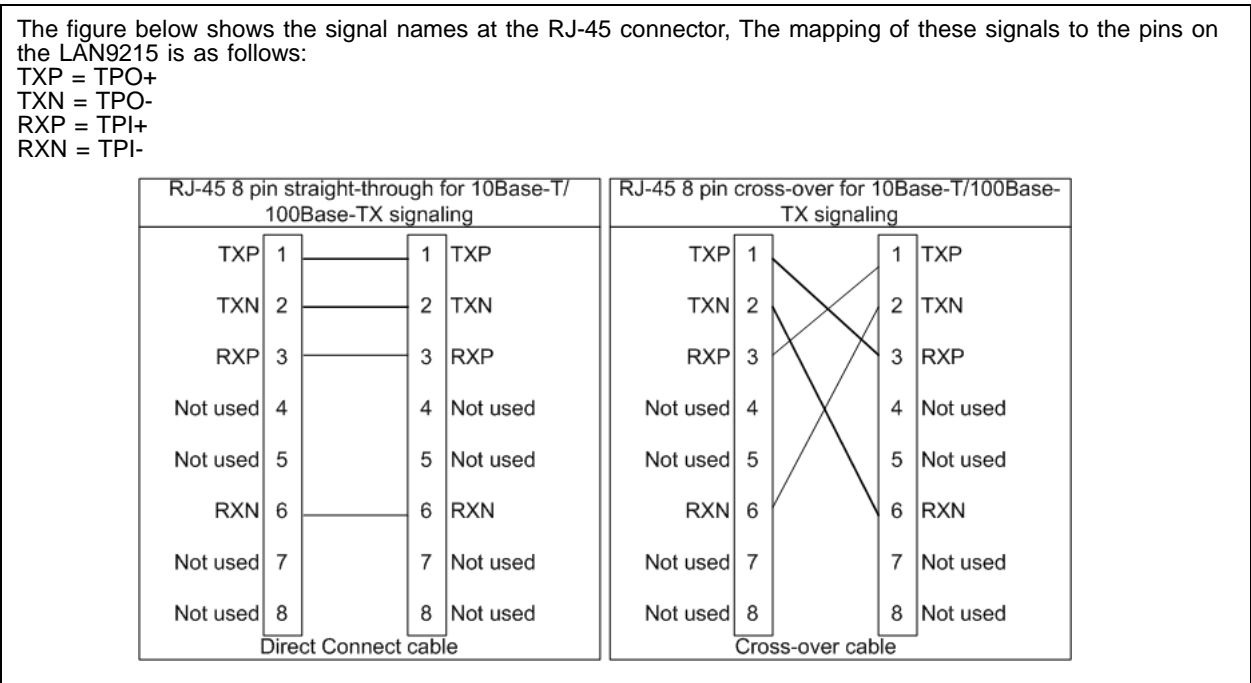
The figure below shows the signal names at the RJ-45 connector, The mapping of these signals to the pins on the LAN9215 is as follows:
TXP = TPO+
TXN = TPO-
RXP = TPI+
RXN = TPI-

RJ-45 8 pin straight-through for 10Base-T/ 100Base-TX signaling

TXP 1 1 TXP
TXN 2 2 TXN
RXP 3 3 RXP
Not used 4 4 Not used
Not used 5 5 Not used
RXN 6 6 RXN
Not used 7 7 Not used
Not used 8 8 Not used

Direct Connect cable

RJ-45 8 pin cross-over for 10Base-T/100Base-TX signaling

TXP 1 1 TXP
TXN 2 2 TXN
RXP 3 3 RXP
Not used 4 4 Not used
Not used 5 5 Not used
RXN 6 6 RXN
Not used 7 7 Not used
Not used 8 8 Not used

Cross-over cable